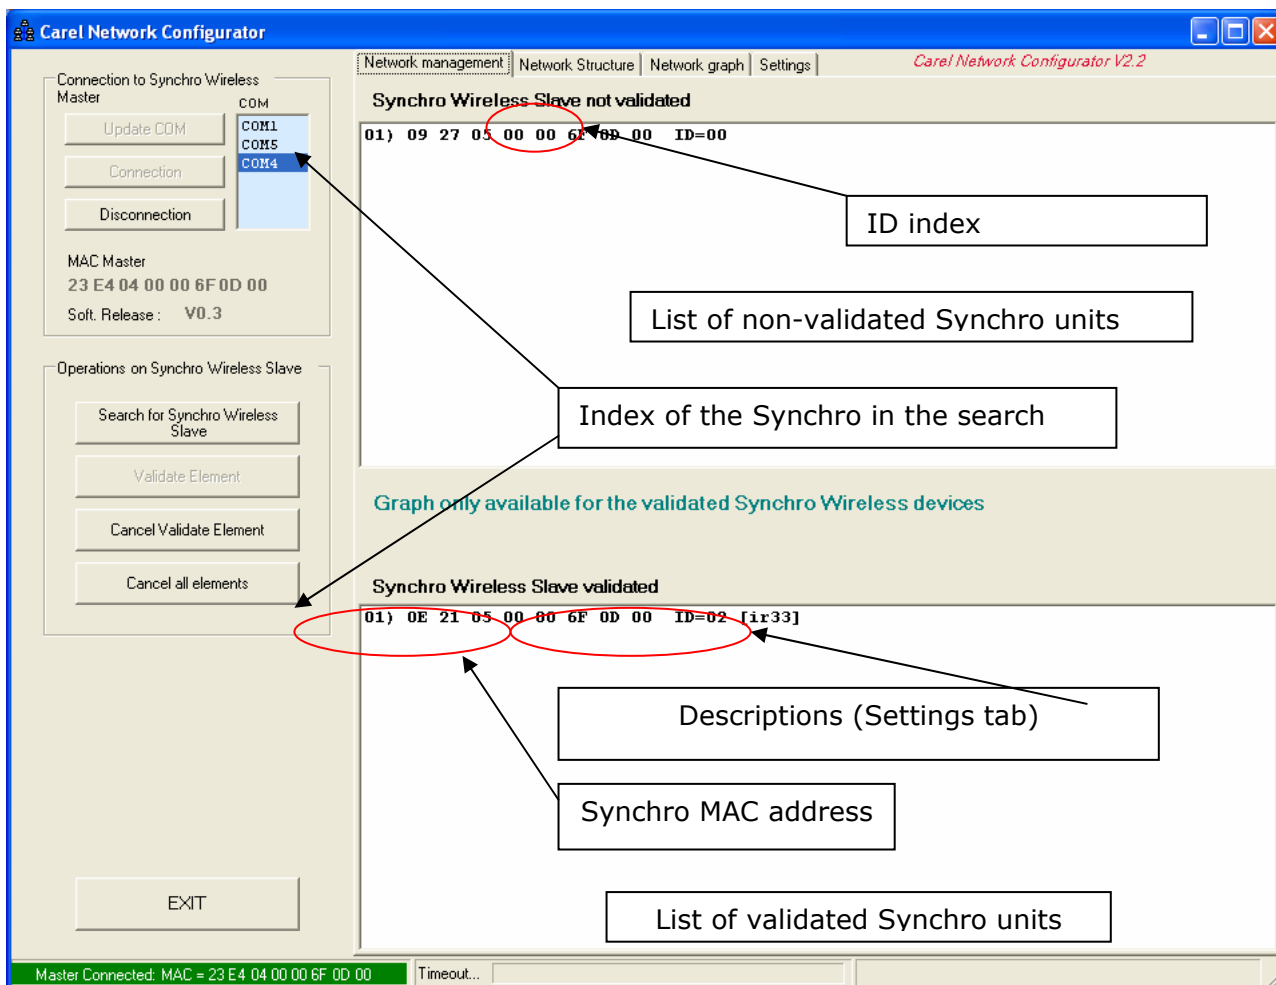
Carel Network Configurator

Connection to Synchro Wireless Master

COM

Update COM

COM1
COM5
COM4

Connection

Disconnection

MAC Master

23 E4 04 00 00 6F 0D 00

Soft. Release : V0.3

Operations on Synchro Wireless Slave

Search for Synchro Wireless Slave

Validate Element

Cancel Validate Element

Cancel all elements

EXIT

Network management | Network Structure | Network graph | Settings

Carel Network Configurator V2.2

Synchro Wireless Slave not validated

01) 09 27 05 00 00 6F 0D 00 ID=00

ID index

List of non-validated Synchro units

Index of the Synchro in the search

Graph only available for the validated Synchro Wireless devices

Synchro Wireless Slave validated

01) 0E 21 05 00 00 6F 0D 00 ID=02 [ir33]

Descriptions (Settings tab)

Synchro MAC address

List of validated Synchro units

Master Connected: MAC = 23 E4 04 00 00 6F 0D 00

Timeout...